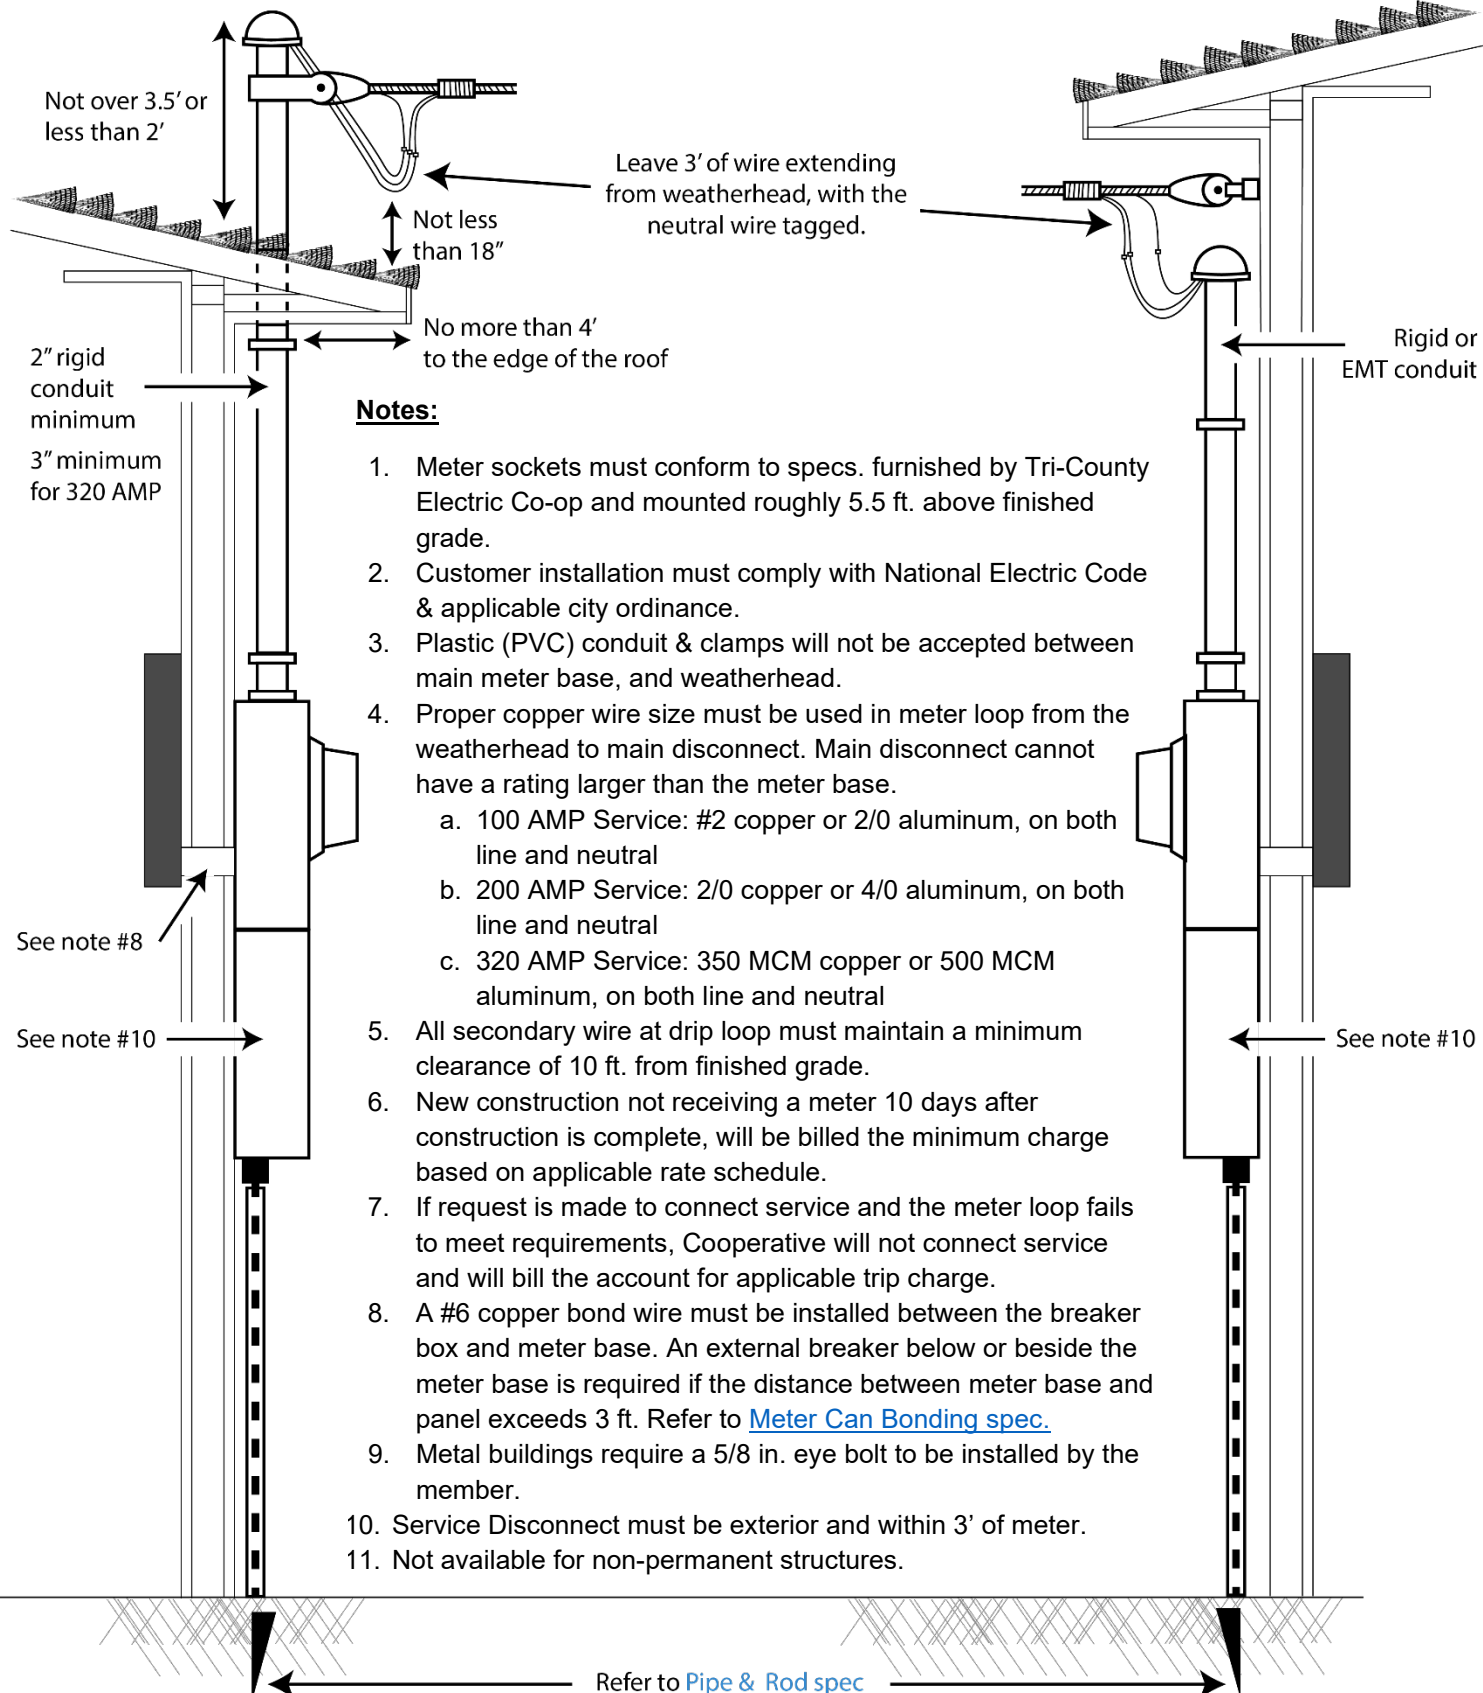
Not over 3.5′ or less than 2′

Leave 3′ of wire extending from weatherhead, with the neutral wire tagged.

Not less than 18″

No more than 4′ to the edge of the roof

2″ rigid conduit minimum

3″ minimum for 320 AMP

Rigid or EMT conduit

**Notes:**

1. Meter sockets must conform to specs. furnished by Tri-County Electric Co-op and mounted roughly 5.5 ft. above finished grade.
2. Customer installation must comply with National Electric Code & applicable city ordinance.
3. Plastic (PVC) conduit & clamps will not be accepted between main meter base, and weatherhead.
4. Proper copper wire size must be used in meter loop from the weatherhead to main disconnect. Main disconnect cannot have a rating larger than the meter base.
a. 100 AMP Service: #2 copper or 2/0 aluminum, on both line and neutral
b. 200 AMP Service: 2/0 copper or 4/0 aluminum, on both line and neutral
c. 320 AMP Service: 350 MCM copper or 500 MCM aluminum, on both line and neutral
5. All secondary wire at drip loop must maintain a minimum clearance of 10 ft. from finished grade.
6. New construction not receiving a meter 10 days after construction is complete, will be billed the minimum charge based on applicable rate schedule.
7. If request is made to connect service and the meter loop fails to meet requirements, Cooperative will not connect service and will bill the account for applicable trip charge.
8. A #6 copper bond wire must be installed between the breaker box and meter base. An external breaker below or beside the meter base is required if the distance between meter base and panel exceeds 3 ft. Refer to Meter Can Bonding spec.
9. Metal buildings require a 5/8 in. eye bolt to be installed by the member.
10. Service Disconnect must be exterior and within 3’ of meter.
11. Not available for non-permanent structures.

See note #8

See note #10

See note #10

Refer to Pipe & Rod spec